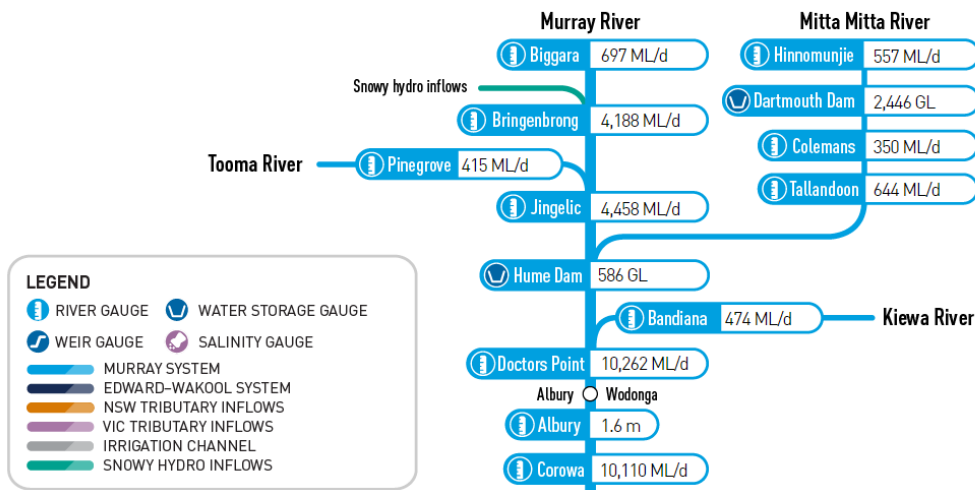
Murray River

Mitta Mitta River

Biggara 697 ML/d

Hinnomunjie 557 ML/d

Snowy hydro inflows

Dartmouth Dam 2,446 GL

Bringenbrong 4,188 ML/d

Colemans 350 ML/d

Tooma River

Pinegrove 415 ML/d

Tallandoon 644 ML/d

Jingelic 4,458 ML/d

LEGEND

RIVER GAUGE

WATER STORAGE GAUGE

WEIR GAUGE

SALINITY GAUGE

MURRAY SYSTEM

EDWARD–WAKOOL SYSTEM

NSW TRIBUTARY INFLOWS

VIC TRIBUTARY INFLOWS

IRRIGATION CHANNEL

SNOWY HYDRO INFLOWS

Hume Dam 586 GL

Bandiana 474 ML/d

Kiewa River

Doctors Point 10,262 ML/d

Albury Wodonga

Albury 1.6 m

Corowa 10,110 ML/d